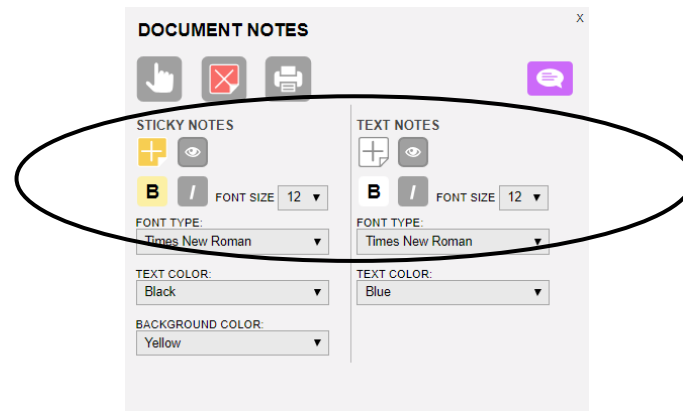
DOCUMENT NOTES

x

STICKY NOTES

B I FONT SIZE 12 ▼

FONT TYPE:
Times New Roman ▼

TEXT COLOR:
Black ▼

BACKGROUND COLOR:
Yellow ▼

TEXT NOTES

B I FONT SIZE 12 ▼

FONT TYPE:
Times New Roman ▼

TEXT COLOR:
Blue ▼